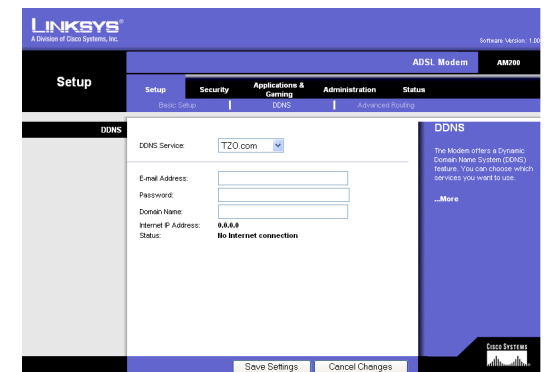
LINKSYS®
A Division of Cisco Systems, Inc.

Software Version: 1.00

ADSL Modem | AM200

Setup

Setup | Security | Applications & Gaming | Administration | Status

Basic Setup | DDNS | Advanced Routing

DDNS

DDNS Service: TZO.com

E-mail Address:
Password:
Domain Name:
Internet IP Address: 0.0.0.0
Status: No Internet connection

DDNS

The Modem offers a Dynamic Domain Name System (DDNS) feature. You can choose which services you want to use.

...More

CISCO SYSTEMS

Save Settings | Cancel Changes